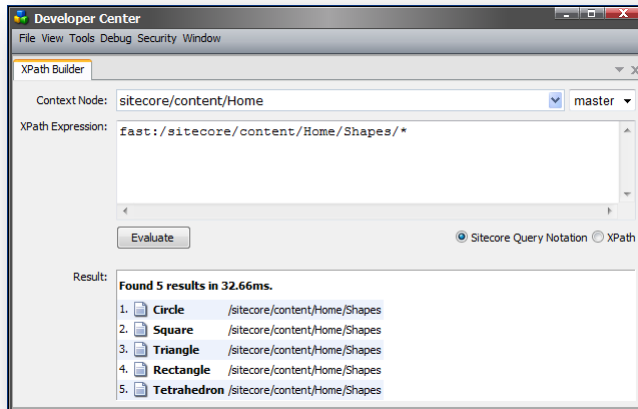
Developer Center

File View Tools Debug Security Window

XPath Builder

Context Node: sitecore/content/Home master

XPath Expression: fast:/sitecore/content/Home/Shapes/*

Evaluate

Sitecore Query Notation XPath

Result:

Found 5 results in 32.66ms.

1. Circle /sitecore/content/Home/Shapes
2. Square /sitecore/content/Home/Shapes
3. Triangle /sitecore/content/Home/Shapes
4. Rectangle /sitecore/content/Home/Shapes
5. Tetrahedron /sitecore/content/Home/Shapes